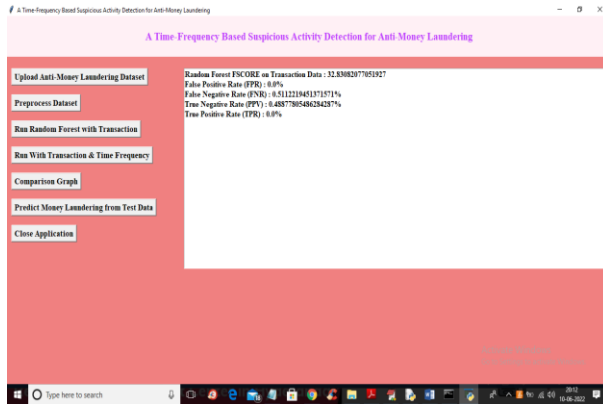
A Time-Frequency Based Suspicious Activity Detection for Anti-Money Laundering

A Time-Frequency Based Suspicious Activity Detection for Anti-Money Laundering

Upload Anti-Money Laundering Dataset

Preprocess Dataset

Run Random Forest with Transaction

Run With Transaction & Time Frequency

Comparison Graph

Predict Money Laundering from Test Data

Close Application

Random Forest FSCORE on Transaction Data : 32.83082077051927
False Positive Rate (FPR) : 0.0%
False Negative Rate (FNR) : 0.5112219451371571%
True Negative Rate (PPV) : 0.4887780548628429%
True Positive Rate (TPR) : 0.0%

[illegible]

Type here to search

20:12
10-06-2022